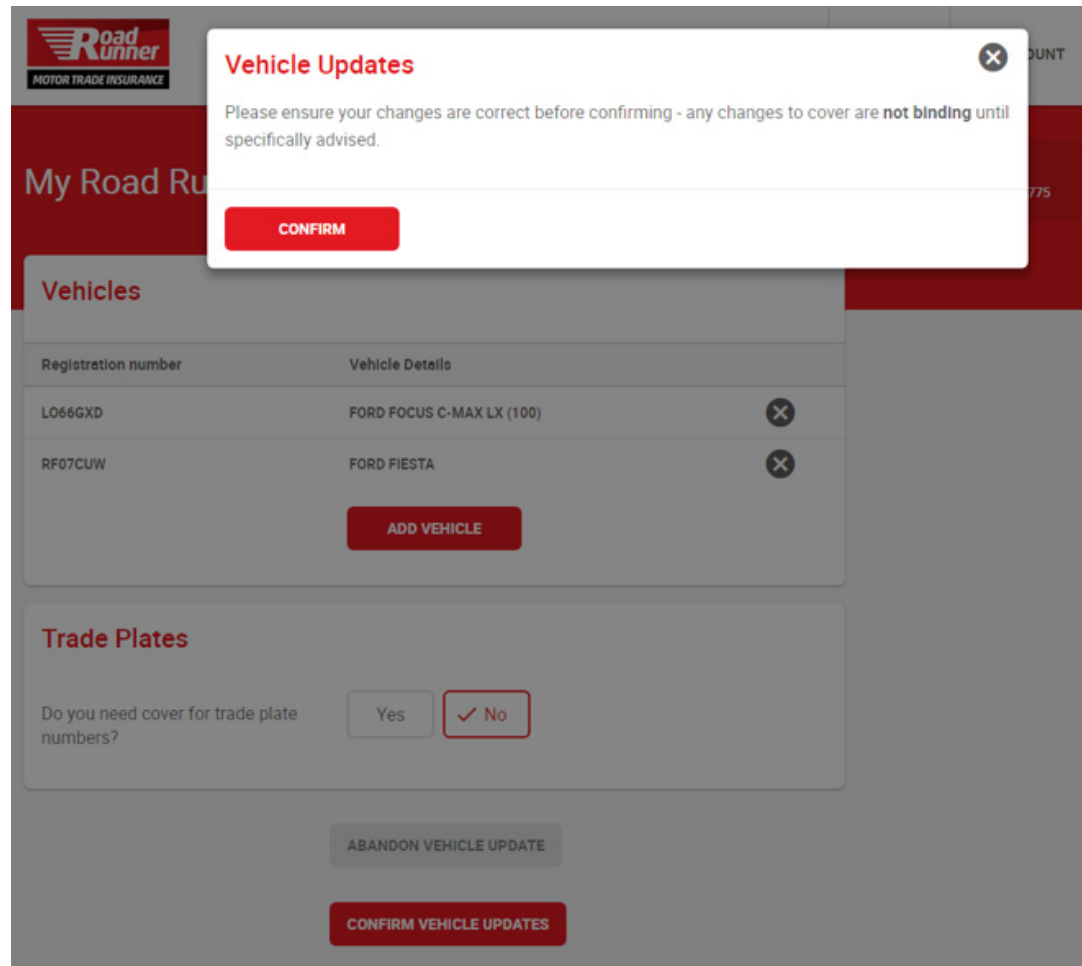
Road Runner
MOTOR TRADE INSURANCE

Vehicle Updates

Please ensure your changes are correct before confirming - any changes to cover are **not binding** until specifically advised.

CONFIRM

OUNT

My Road Ru

775

Vehicles

| Registration number | Vehicle Details |
|---|---|
| LO66GXD | FORD FOCUS C-MAX LX (100) |
| RF07CUW | FORD FIESTA |

ADD VEHICLE

Trade Plates

Do you need cover for trade plate numbers?

Yes

✓ No

ABANDON VEHICLE UPDATE

CONFIRM VEHICLE UPDATES